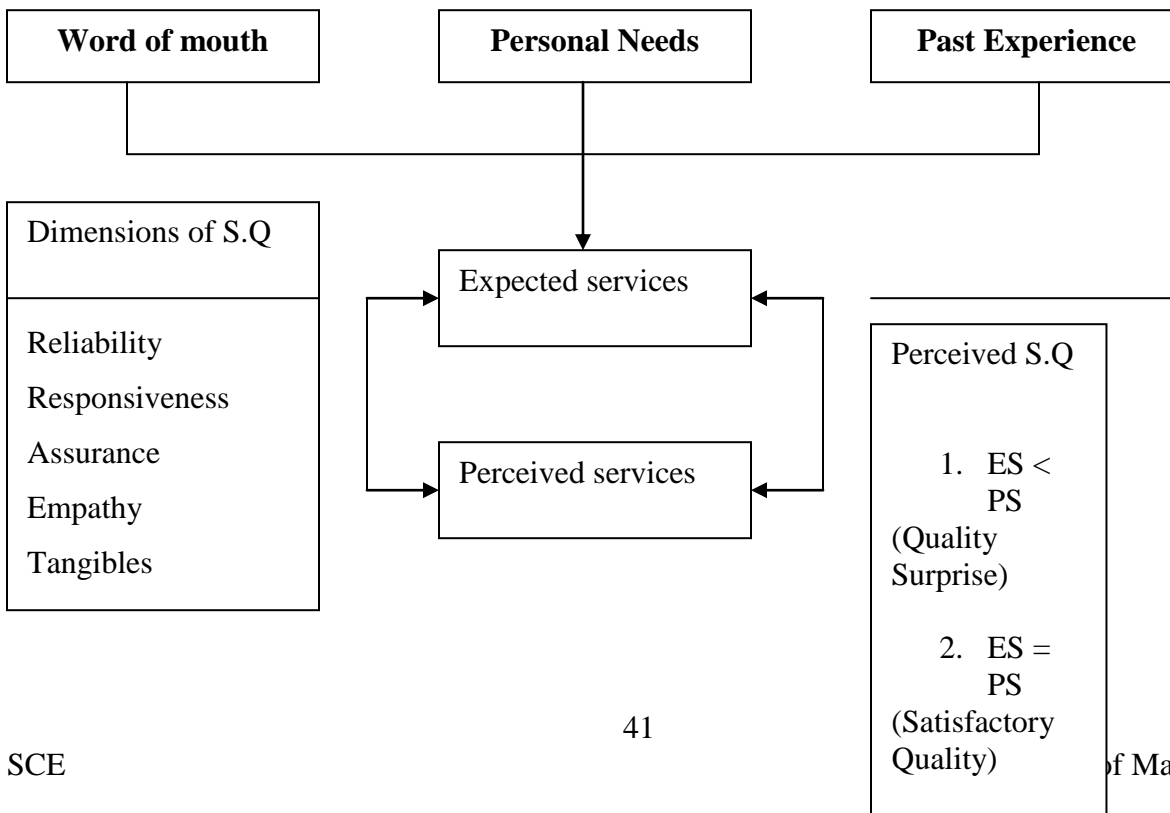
Word of mouth

Personal Needs

Past Experience

Dimensions of S.Q

Reliability

Responsiveness

Assurance

Empathy

Tangibles

Expected services

Perceived services

Perceived S.Q

1. ES < PS (Quality Surprise)

2. ES = PS (Satisfactory Quality)

41

SCE

f Ma